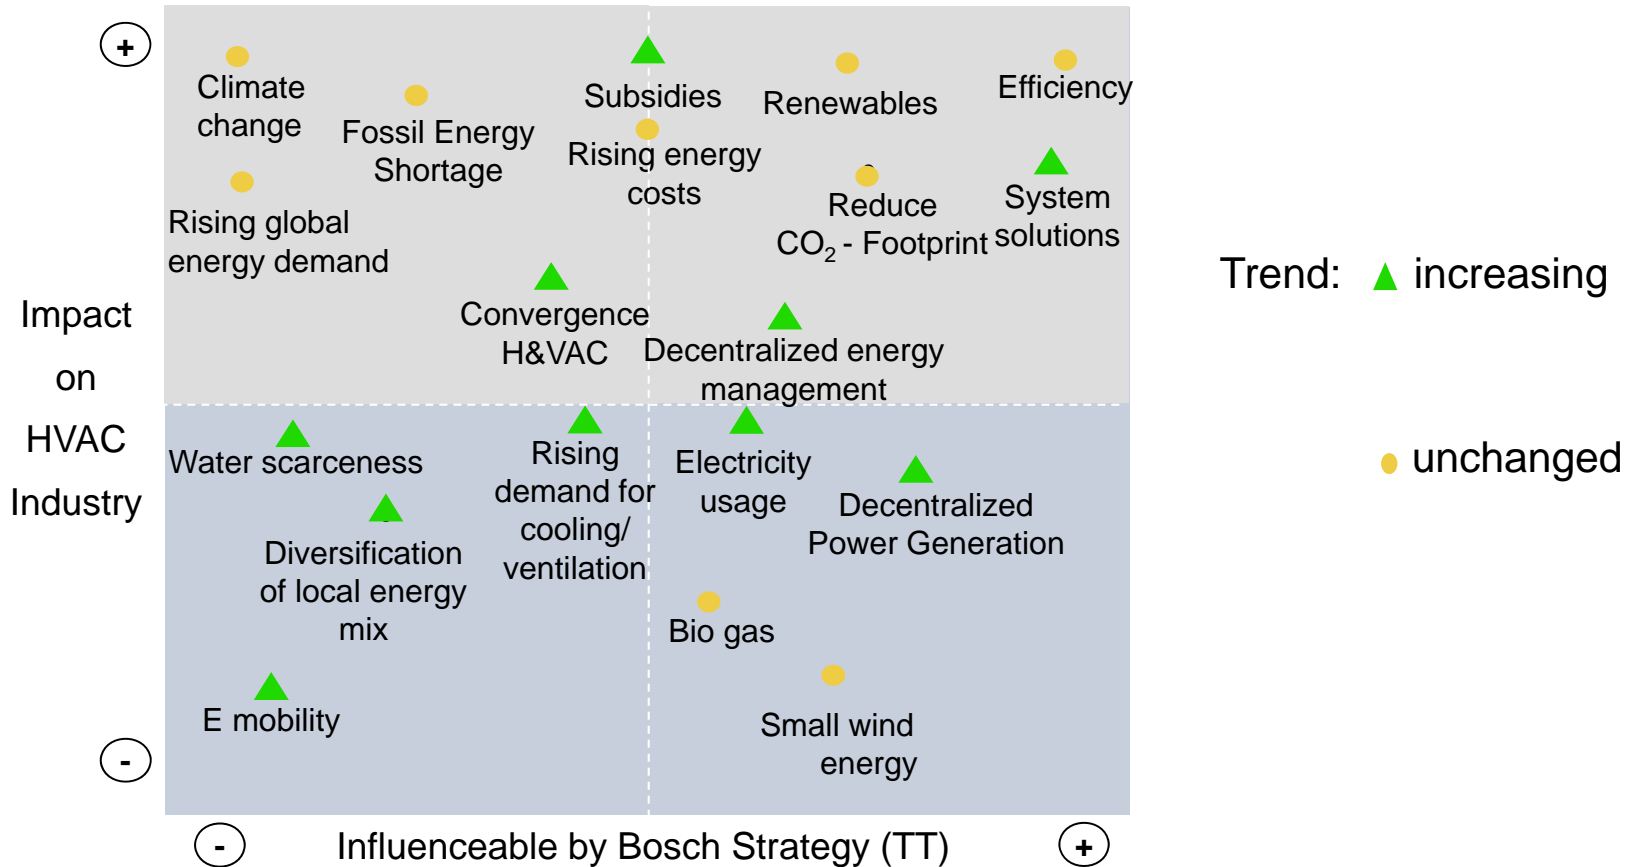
+

Climate change

Fossil Energy Shortage

Subsidies

Renewables

Efficiency

Rising energy costs

Reduce $CO_2$ - Footprint

System solutions

Rising global energy demand

Convergence H&VAC

Decentralized energy management

Impact on HVAC Industry

Trend: increasing

unchanged

Water scarceness

Rising demand for cooling/ ventilation

Electricity usage

Decentralized Power Generation

Diversification of local energy mix

Bio gas

E mobility

Small wind energy

-

-

Influenceable by Bosch Strategy (TT)

+